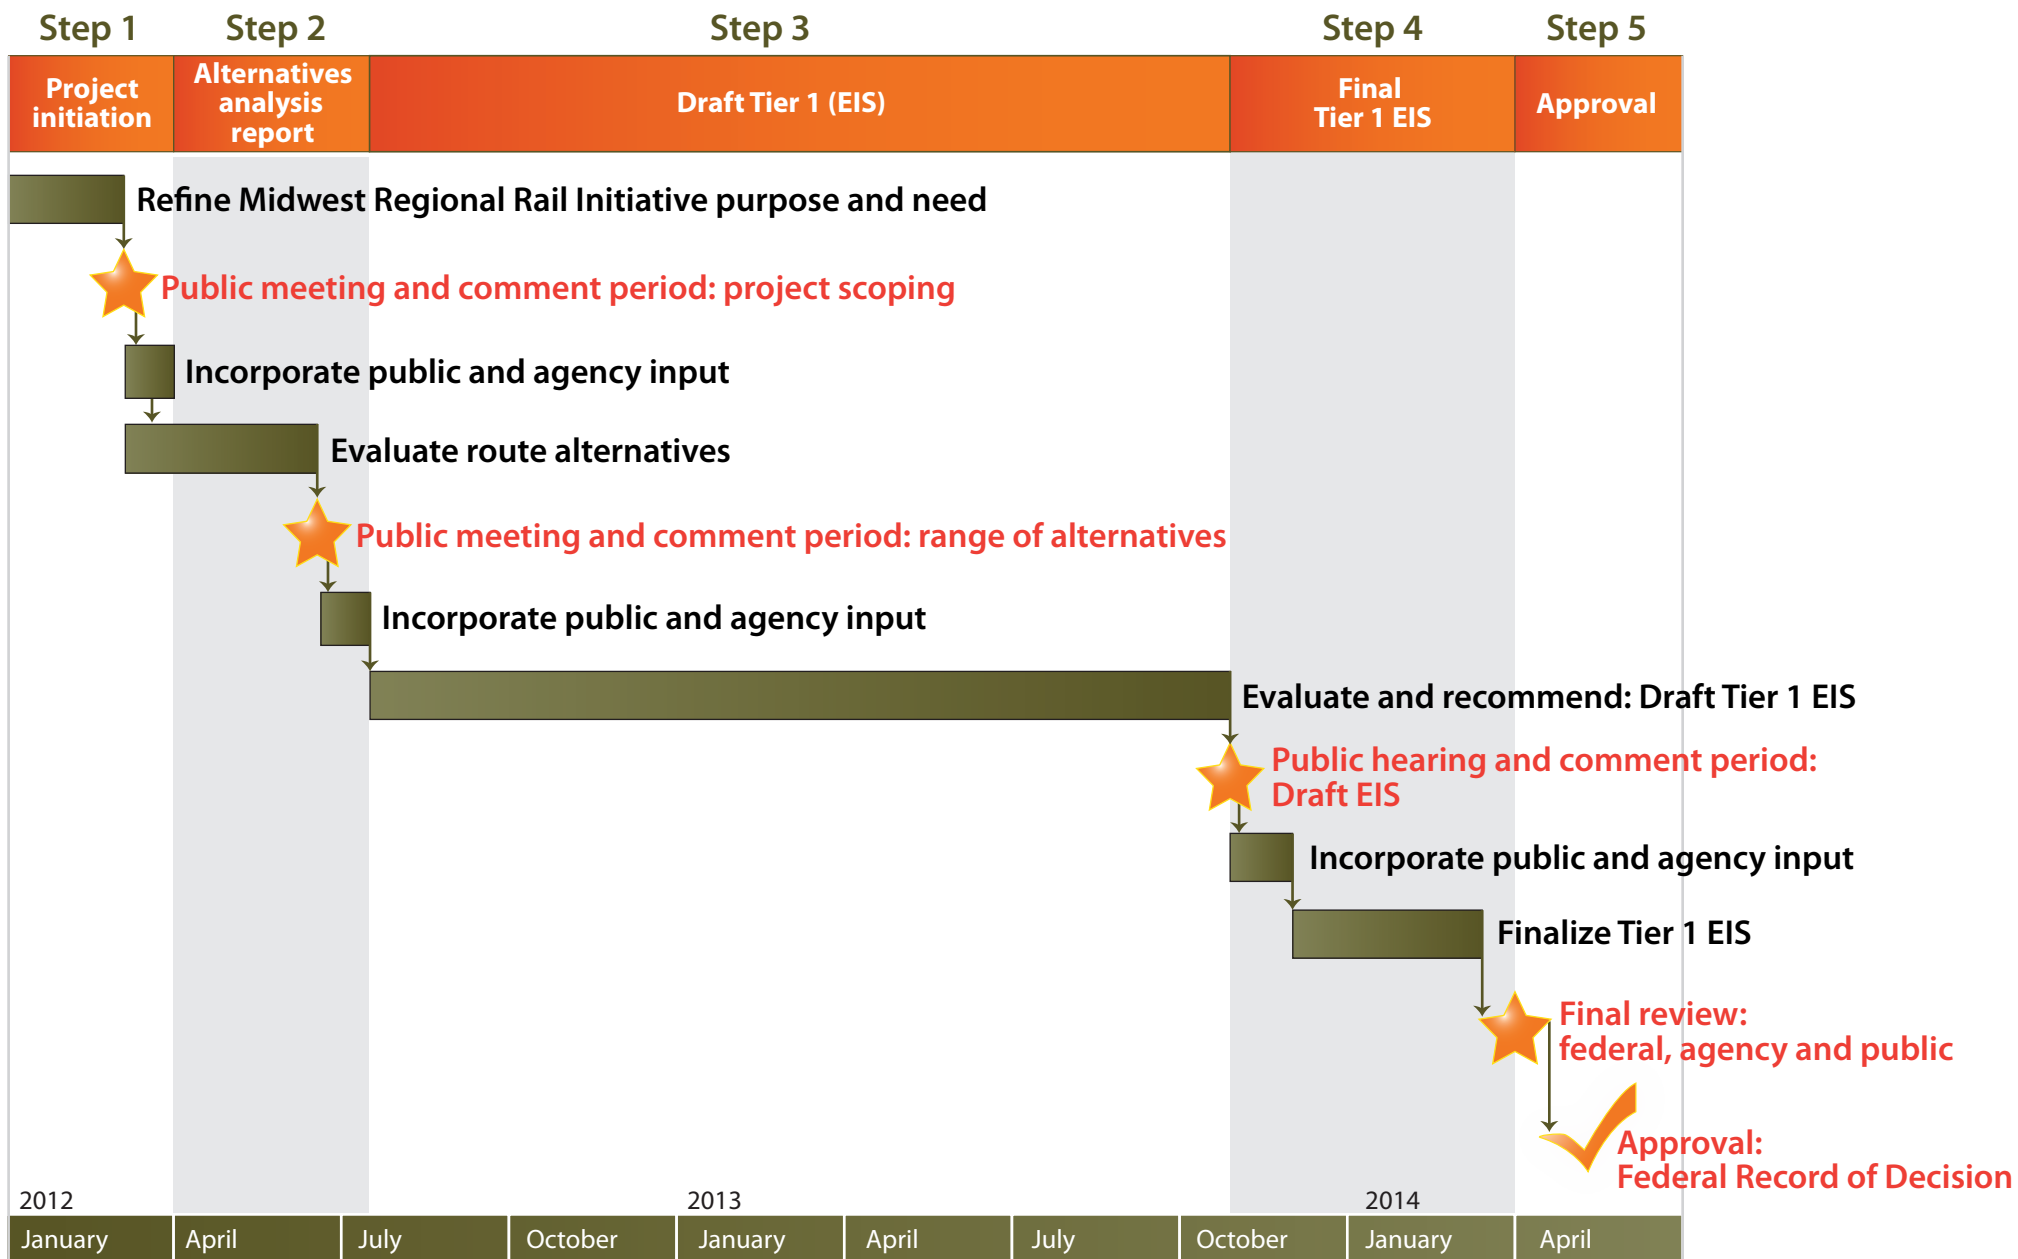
Step 1 Step 2 Step 3 Step 4 Step 5

Project initiation

Alternatives analysis report

Draft Tier 1 (EIS)

Final Tier 1 EIS

Approval

Refine Midwest Regional Rail Initiative purpose and need

Public meeting and comment period: project scoping

Incorporate public and agency input

Evaluate route alternatives

Public meeting and comment period: range of alternatives

Incorporate public and agency input

Evaluate and recommend: Draft Tier 1 EIS

Public hearing and comment period: Draft EIS

Incorporate public and agency input

Finalize Tier 1 EIS

Final review: federal, agency and public

Approval: Federal Record of Decision

2012 2013 2014

| January | April | July | October | January | April | July | October | January | April |